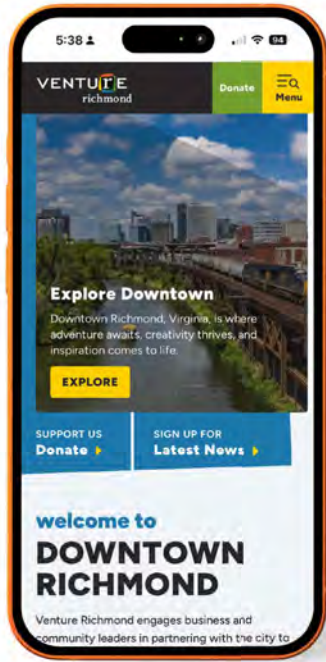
5:38

94

VENTURE richmond

Donate

Menu

Explore Downtown

Downtown Richmond, Virginia, is where adventure awaits, creativity thrives, and inspiration comes to life.

EXPLORE

SUPPORT US
Donate

SIGN UP FOR
Latest News

welcome to

DOWNTOWN RICHMOND

Venture Richmond engages business and community leaders in partnering with the city to